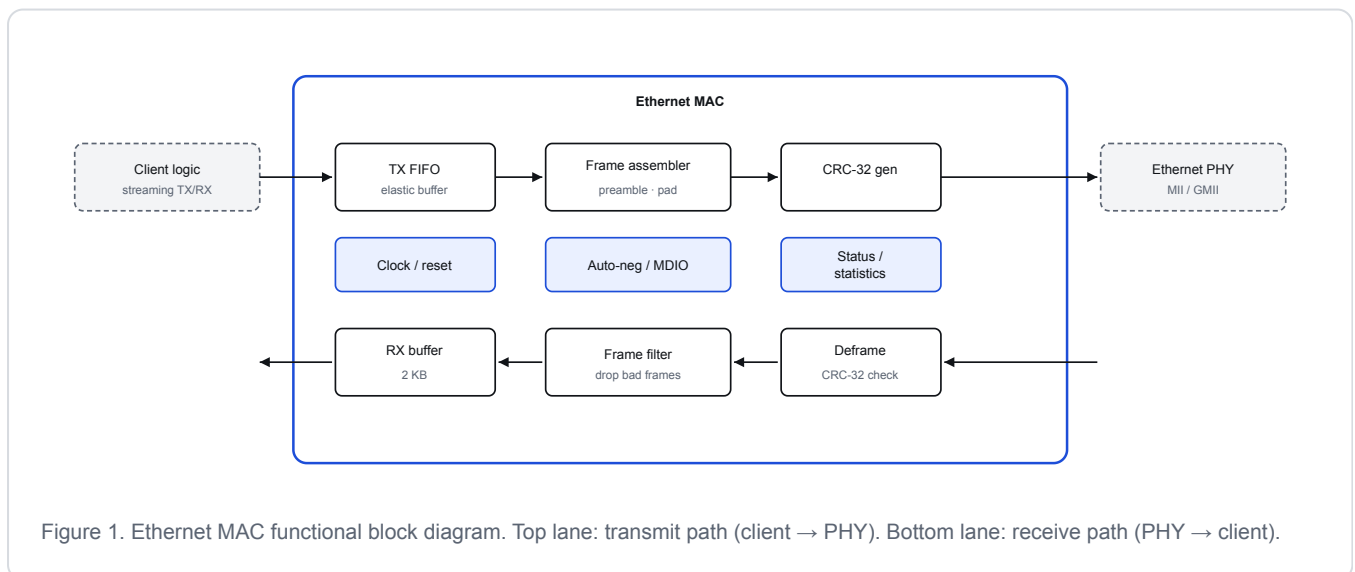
Ethernet MAC

Client logic
streaming TX/RX

TX FIFO
elastic buffer

Frame assembler
preamble · pad

CRC-32 gen

Ethernet PHY
MII / GMII

Clock / reset

Auto-neg / MDIO

Status / statistics

RX buffer
2 KB

Frame filter
drop bad frames

Deframe
CRC-32 check

Figure 1. Ethernet MAC functional block diagram. Top lane: transmit path (client → PHY). Bottom lane: receive path (PHY → client).